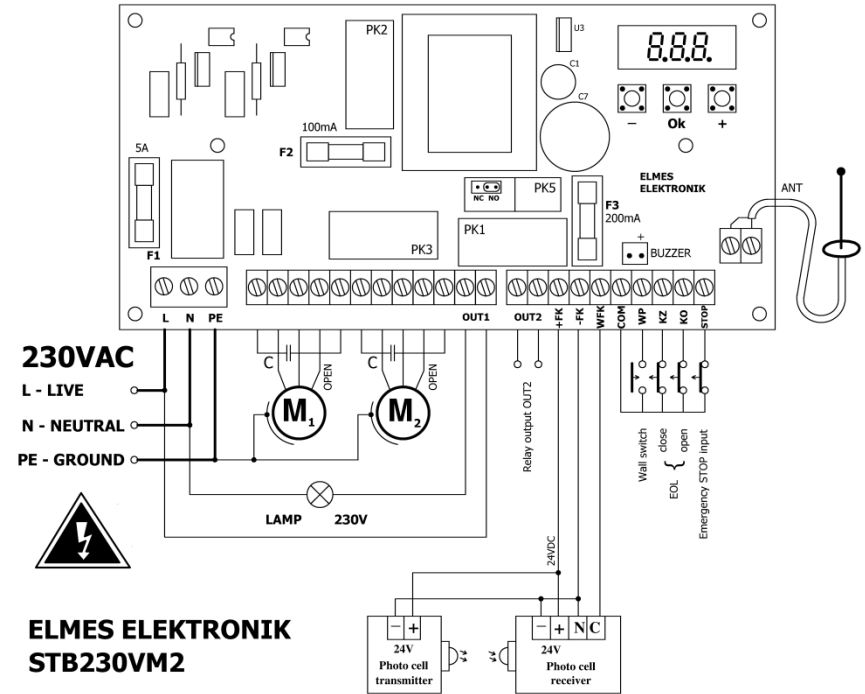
PK2
U3
8.8.8.
C1
C7
−
Ok
+
100mA
F2
5A
NC NO
PK5
ELMES
ELEKTRONIK
ANT
F3
200mA
PK1
PK3
+
BUZZER
F1
L
N
PE
OUT1
OUT2
+FK
-FK
WFK
COM
WP
KZ
KO
STOP
230VAC
L - LIVE
N - NEUTRAL
PE - GROUND
C
OPEN
$M_1$
C
OPEN
$M_2$
Relay output OUT2
Wall switch
close
EOL
open
Emergency STOP input
LAMP
230V
24VDC
ELMES ELEKTRONIK
STB230VM2
−
+
24V
Photo cell
transmitter
−
+
N
C
24V
Photo cell
receiver